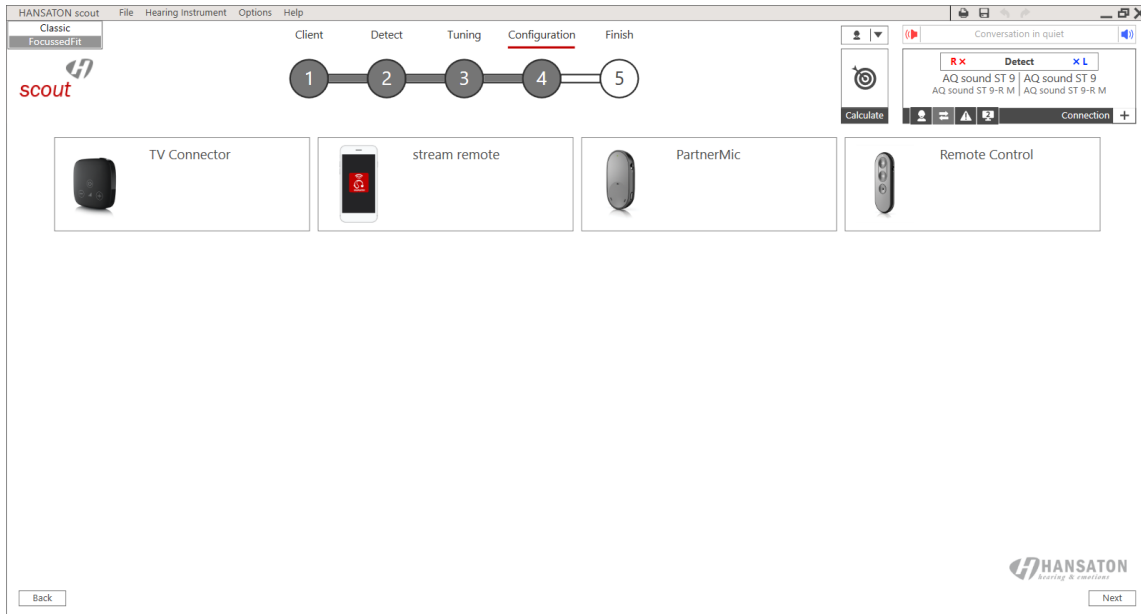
HANSATON scout File Hearing Instrument Options Help

Classic
FocussedFit

scout

Client Detect Tuning Configuration Finish

1 2 3 4 5

Calculate

Conversation in quiet

R × Detect × L
AQ sound ST 9 | AQ sound ST 9
AQ sound ST 9-R M | AQ sound ST 9-R M

Connection +

TV Connector

stream remote

PartnerMic

Remote Control

HANSATON
hearing & emotions

Back

Next